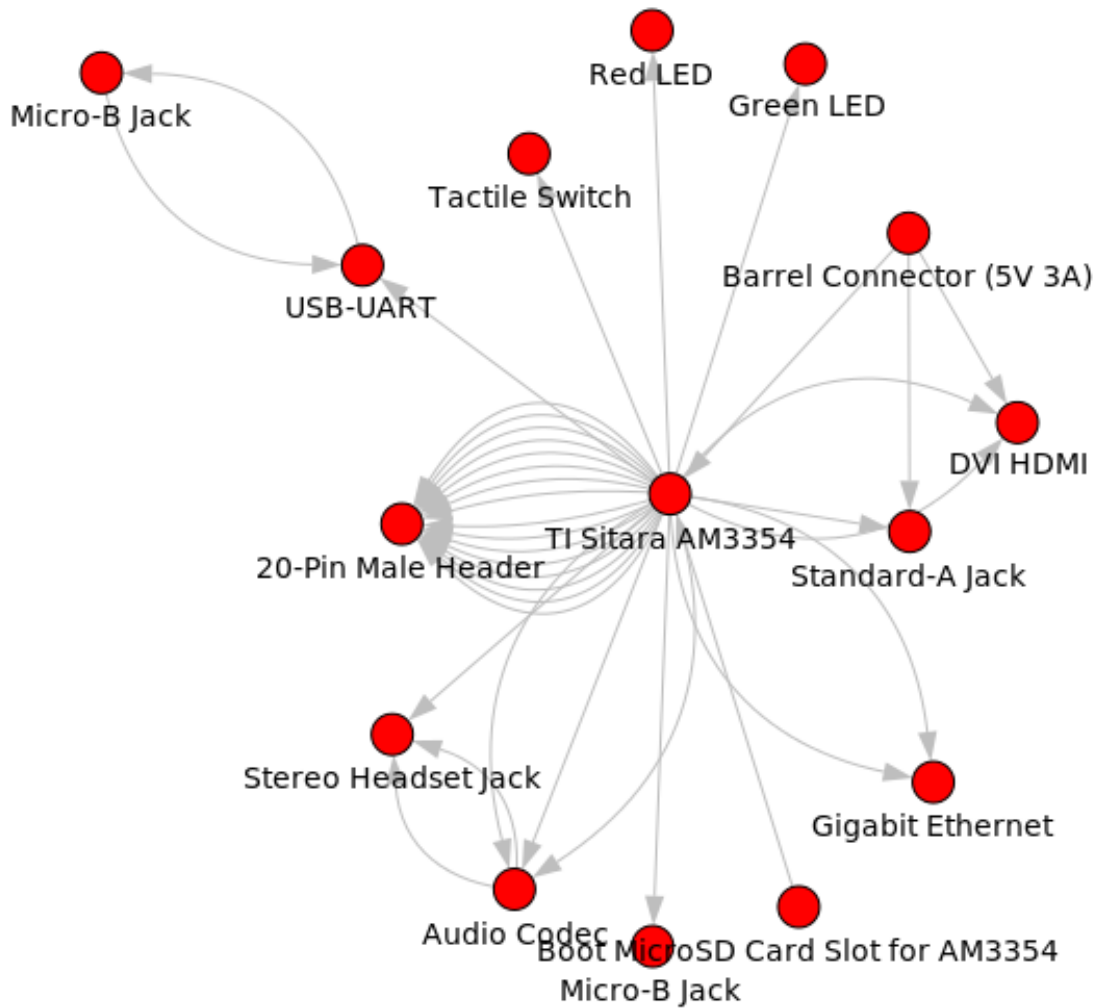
Micro-B Jack

Red LED

Green LED

Tactile Switch

USB-UART

Barrel Connector (5V 3A)

DVI HDMI

TI Sitara AM3354

20-Pin Male Header

Standard-A Jack

Stereo Headset Jack

Gigabit Ethernet

Audio Codec

Boot MicroSD Card Slot for AM3354

Micro-B Jack